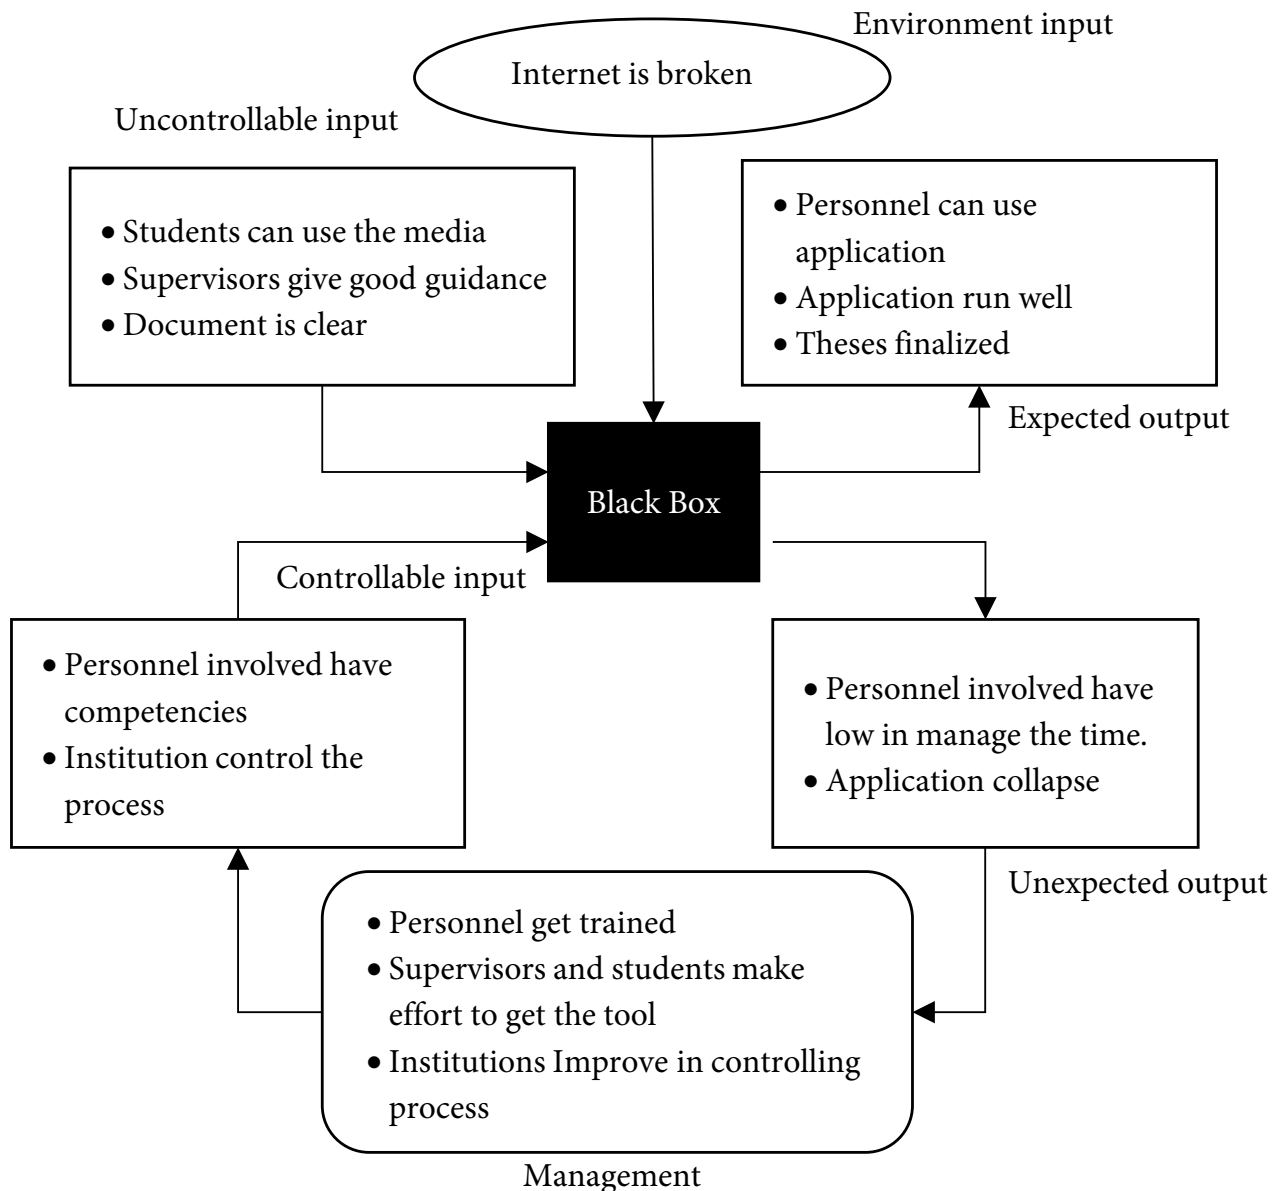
Environment input

Internet is broken

Uncontrollable input

- Students can use the media
- Supervisors give good guidance
- Document is clear

- Personnel can use application
- Application run well
- Theses finalized

Expected output

Black Box

Controllable input

- Personnel involved have competencies
- Institution control the process

- Personnel involved have low in manage the time.
- Application collapse

Unexpected output

- Personnel get trained
- Supervisors and students make effort to get the tool
- Institutions Improve in controlling process

Management